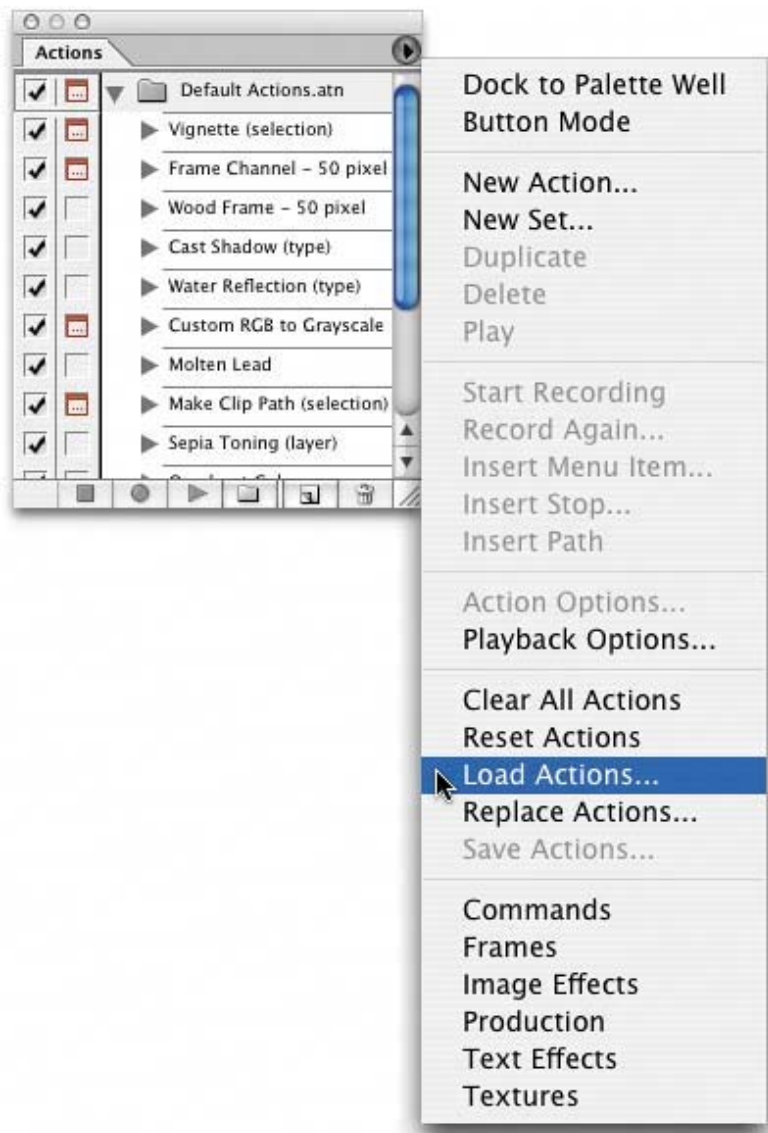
Actions

Default Actions.atn
Vignette (selection)
Frame Channel - 50 pixel
Wood Frame - 50 pixel
Cast Shadow (type)
Water Reflection (type)
Custom RGB to Grayscale
Molten Lead
Make Clip Path (selection)
Sepia Toning (layer)
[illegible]

Dock to Palette Well
Button Mode

New Action...
New Set...
Duplicate
Delete
Play

Start Recording
Record Again...
Insert Menu Item...
Insert Stop...
Insert Path

Action Options...
Playback Options...

Clear All Actions
Reset Actions
Load Actions...
Replace Actions...
Save Actions...

Commands
Frames
Image Effects
Production
Text Effects
Textures